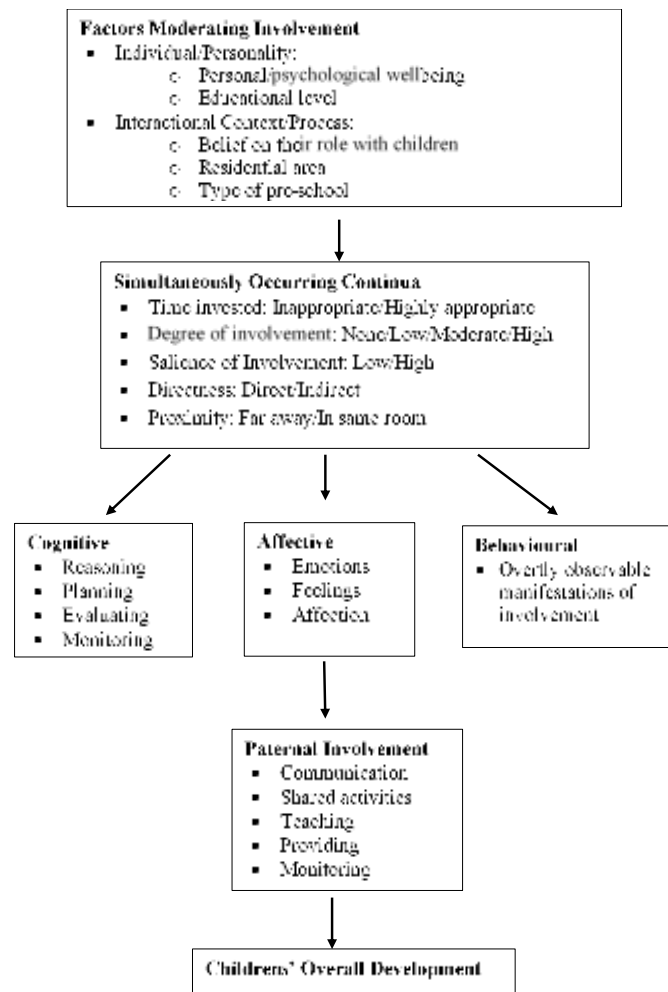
**Factors Moderating Involvement**
- Individual/Personality:
  - Personal/psychological wellbeing
  - Educational level
- Interactional Context/Process:
  - Belief on their role with children
  - Residential area
  - Type of pre-school

**Simultaneously Occurring Continua**
- Time invested: Inappropriate/Highly appropriate
- Degree of involvement: None/Low/Moderate/High
- Salience of Involvement: Low/High
- Directness: Direct/Indirect
- Proximity: Far away/In same room

**Cognitive**
- Reasoning
- Planning
- Evaluating
- Monitoring

**Affective**
- Emotions
- Feelings
- Affection

**Behavioural**
- Overtly observable manifestations of involvement

**Paternal Involvement**
- Communication
- Shared activities
- Teaching
- Providing
- Monitoring

**Childrens' Overall Development**